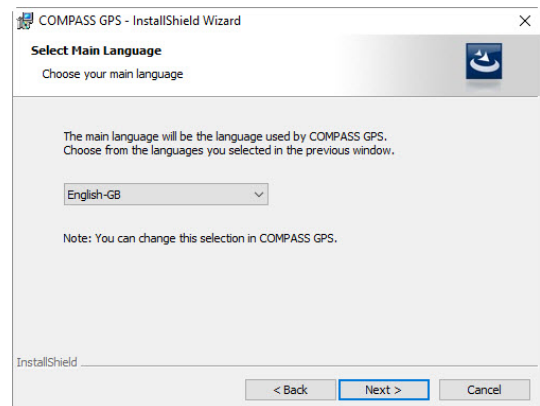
COMPASS GPS - InstallShield Wizard

Select Main Language

Choose your main language

The main language will be the language used by COMPASS GPS. Choose from the languages you selected in the previous window.

English-GB

Note: You can change this selection in COMPASS GPS.

InstallShield

< Back

Next >

Cancel